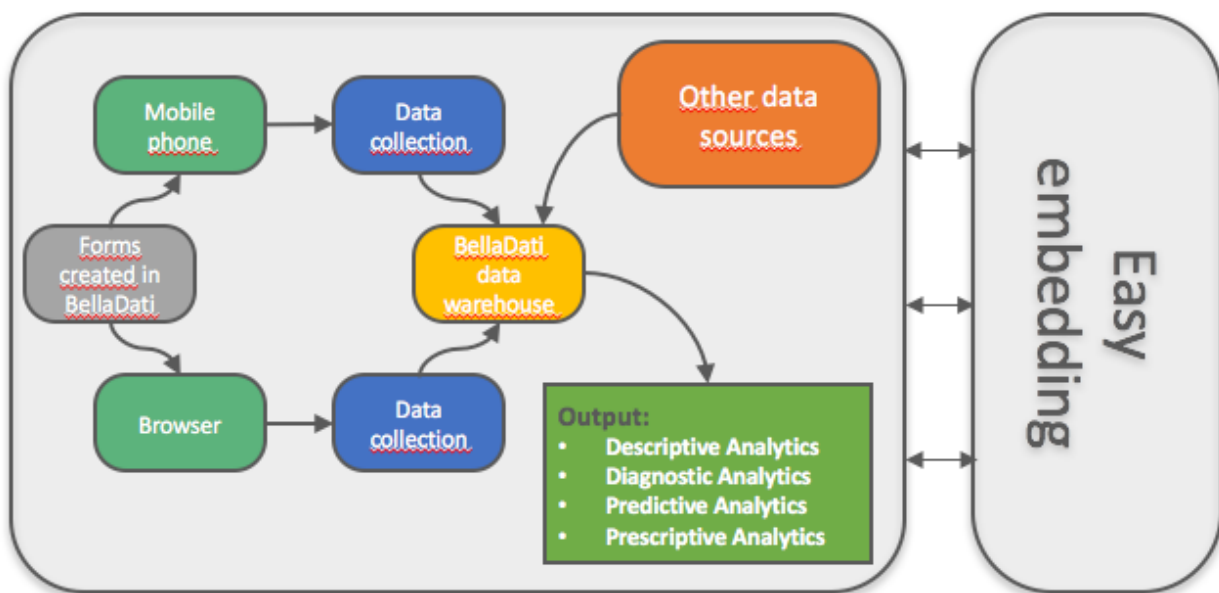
Mobile phone

Data collection

Other data sources

Forms created in BellaDati

BellaDati data warehouse

Browser

Data collection

Output:
- Descriptive Analytics
- Diagnostic Analytics
- Predictive Analytics
- Prescriptive Analytics

Easy embedding